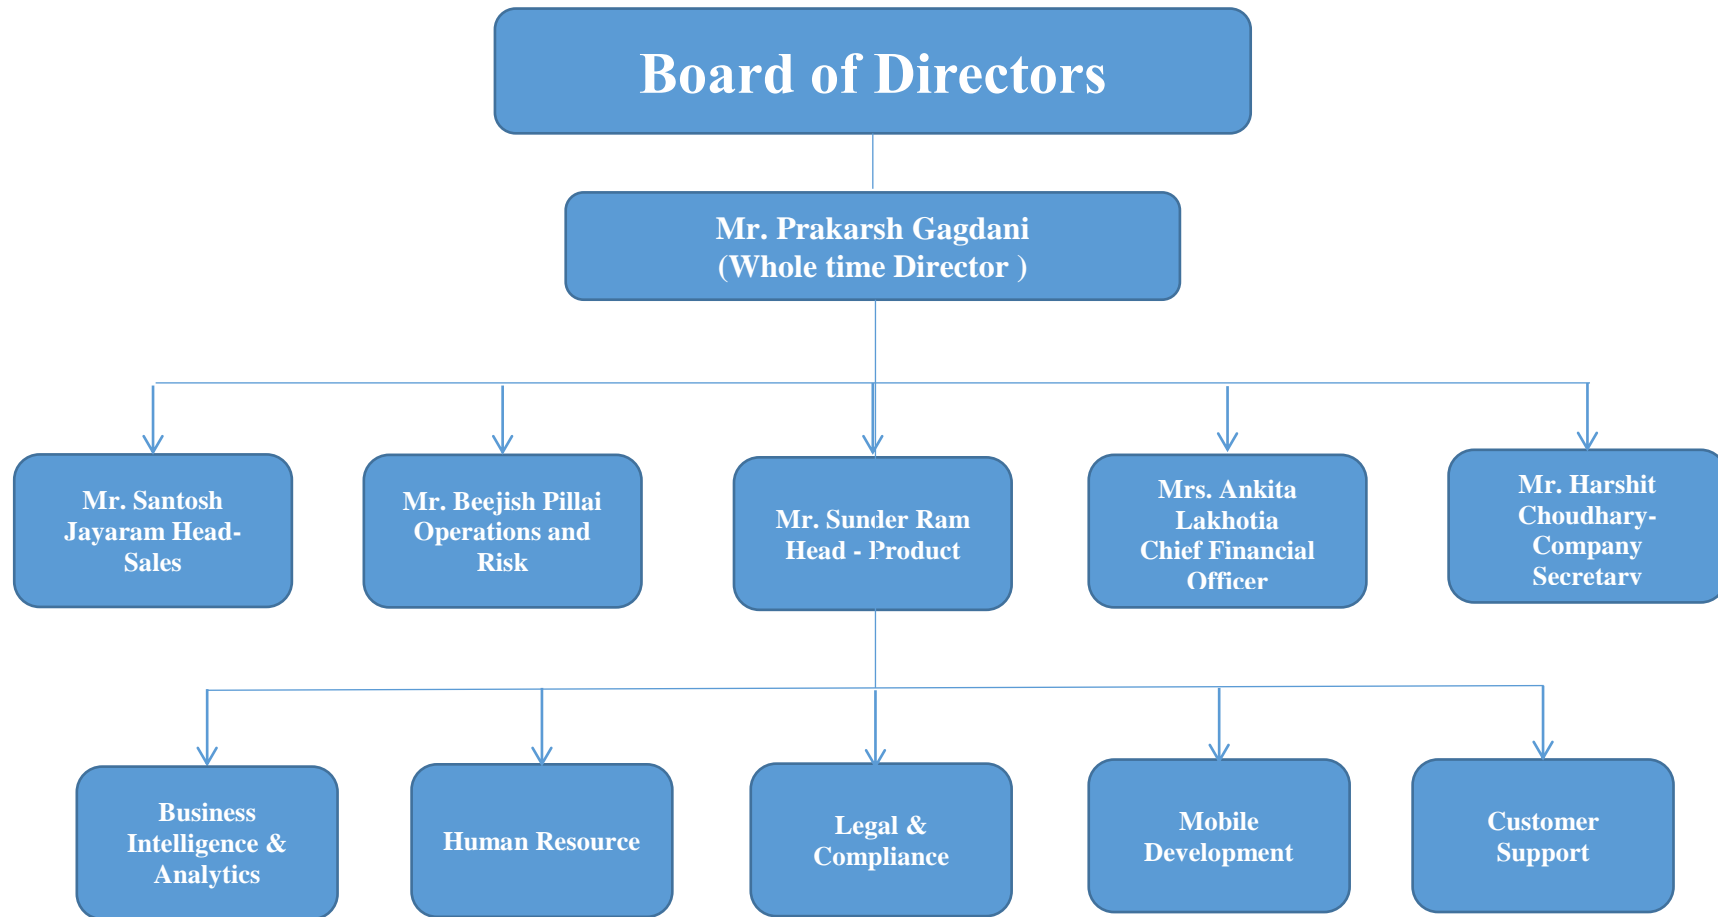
Board of Directors

Mr. Prakarsh Gagdani
(Whole time Director )

Mr. Santosh Jayaram Head-Sales

Mr. Beejish Pillai Operations and Risk

Mr. Sunder Ram Head - Product

Mrs. Ankita Lakhotia Chief Financial Officer

Mr. Harshit Choudhary-Company Secretary

Business Intelligence & Analytics

Human Resource

Legal & Compliance

Mobile Development

Customer Support